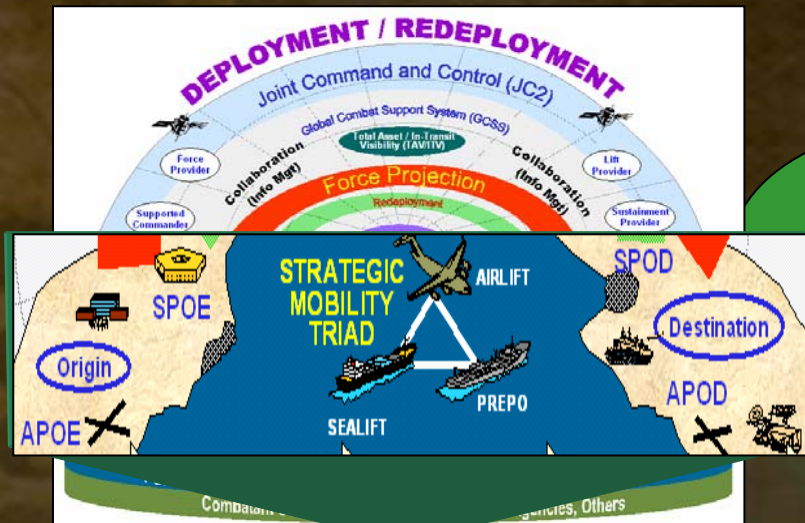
DEPLOYMENT / REDEPLOYMENT

Joint Command and Control (JC2)

Global Combat Support System (GCSS)

Total Asset / In-Transit Visibility (TAV/ITV)

Collaboration (Info Mgt)

Collaboration (Info Mgt)

Force Provider

Lift Provider

Supported Commander

Sustainment Provider

Force Projection

Redeployment

STRATEGIC MOBILITY TRIAD

AIRLIFT

SEALIFT

PREPO

SPOE

Origin

APOE

SPOD

Destination

APOD

Combatant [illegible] gencies, Others